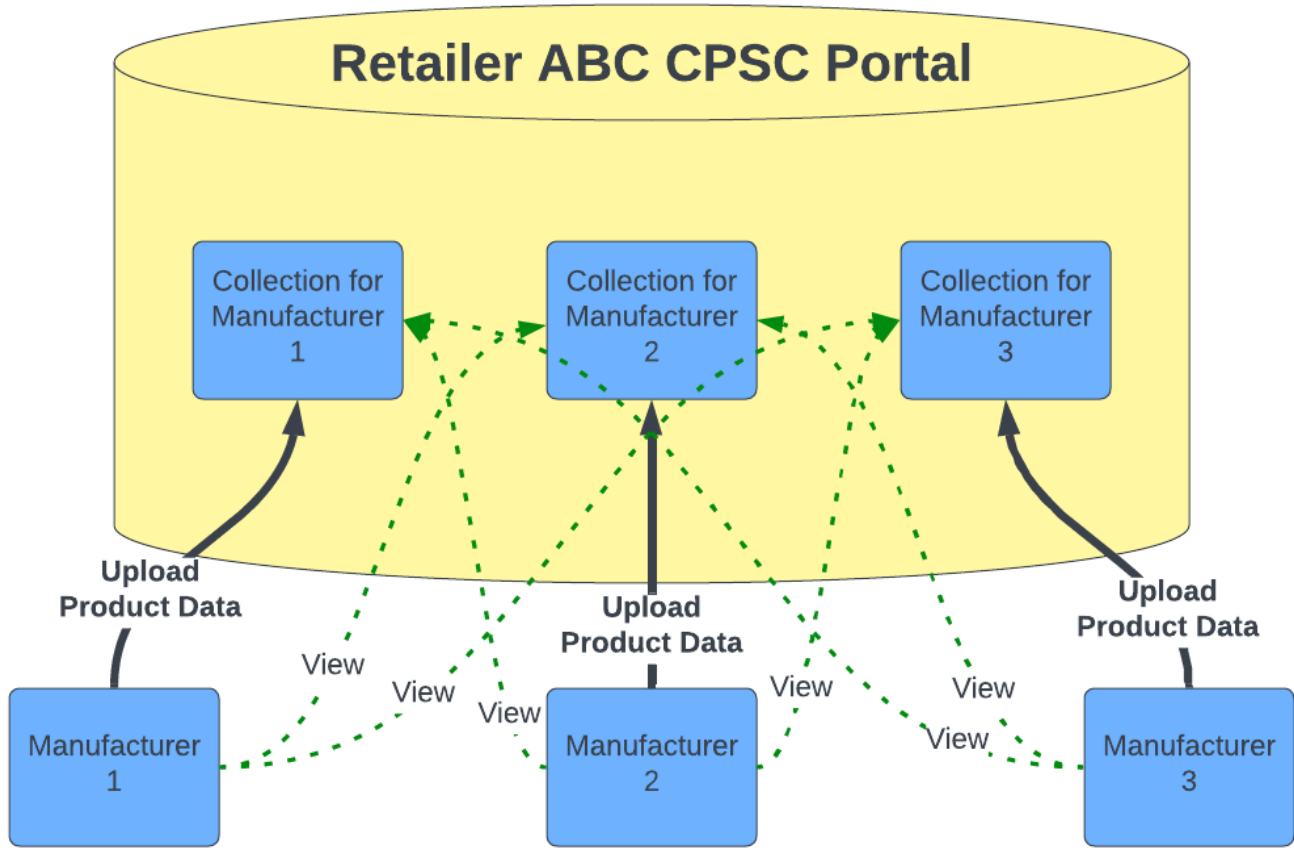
Retailer ABC CPSC Portal

Collection for Manufacturer 1

Collection for Manufacturer 2

Collection for Manufacturer 3

Upload Product Data

Upload Product Data

Upload Product Data

View

View

View

View

View

View

Manufacturer 1

Manufacturer 2

Manufacturer 3